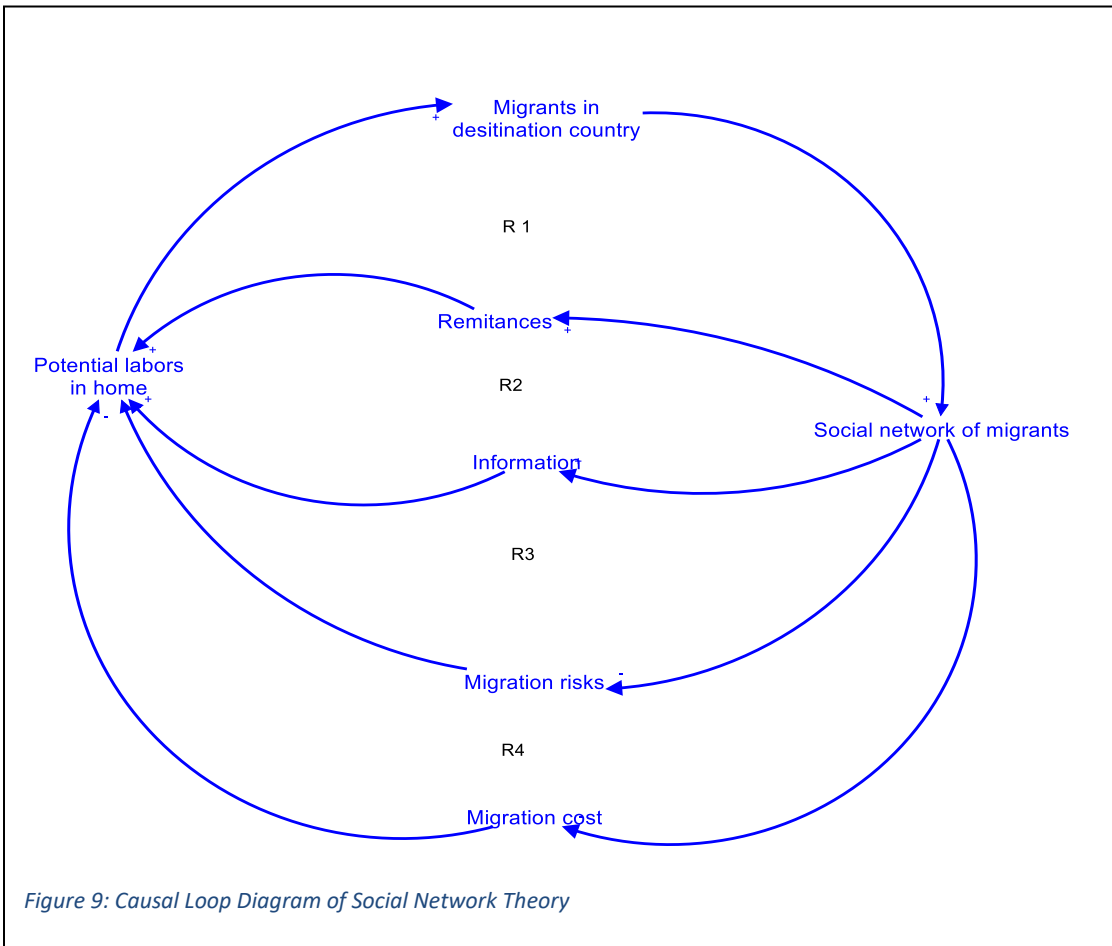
Migrants in desitination country

+

R 1

Remitances

+

+

Potential labors in home

+

-

R2

+

Social network of migrants

Information

+

R3

Migration risks

-

R4

Migration cost

Figure 9: Causal Loop Diagram of Social Network Theory